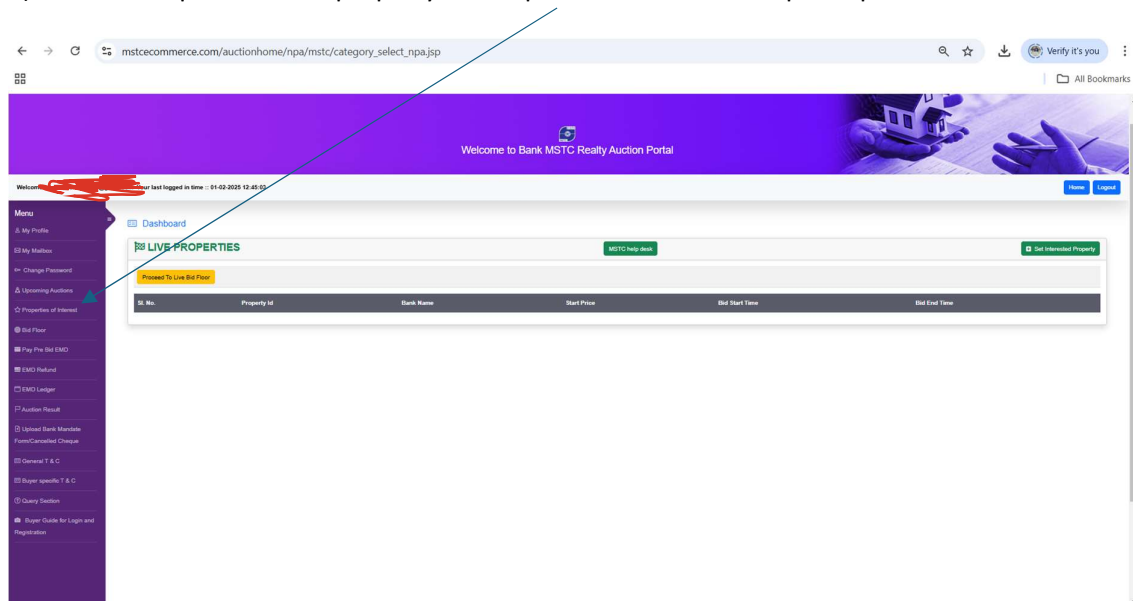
mstcecommerce.com/auctionhome/npa/mstc/category_select_npa.jsp

Verify it's you

All Bookmarks

Welcome to Bank MSTC Realty Auction Portal

Welcom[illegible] our last logged in time :: 01-02-2025 12:45:02

Home Logout

Menu
My Profile
My Mailbox
Change Password
Upcoming Auctions
Properties of Interest
Bid Floor
Pay Pre Bid EMD
EMD Refund
EMD Ledger
Auction Result
Upload Bank Mandate Form/Cancelled Cheque
General T & C
Buyer specific T & C
Query Section
Buyer Guide for Login and Registration

Dashboard

LIVE PROPERTIES

MSTC help desk

Set Interested Property

Proceed To Live Bid Floor

| Sl. No. | Property Id | Bank Name | Start Price | Bid Start Time | Bid End Time |
|---|---|---|---|---|---|